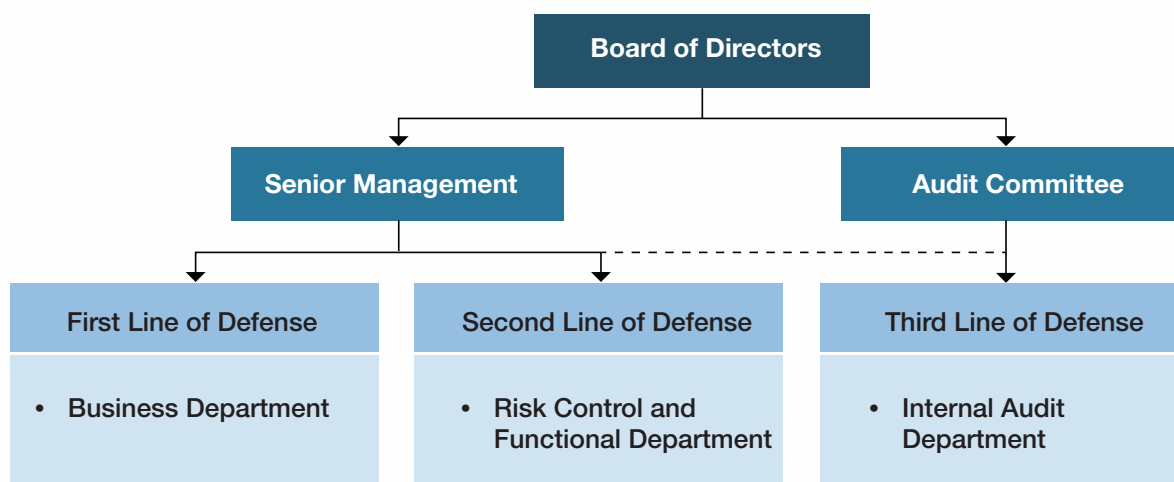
Board of Directors

Senior Management

Audit Committee

First Line of Defense

- Business Department

Second Line of Defense

- Risk Control and Functional Department

Third Line of Defense

- Internal Audit Department